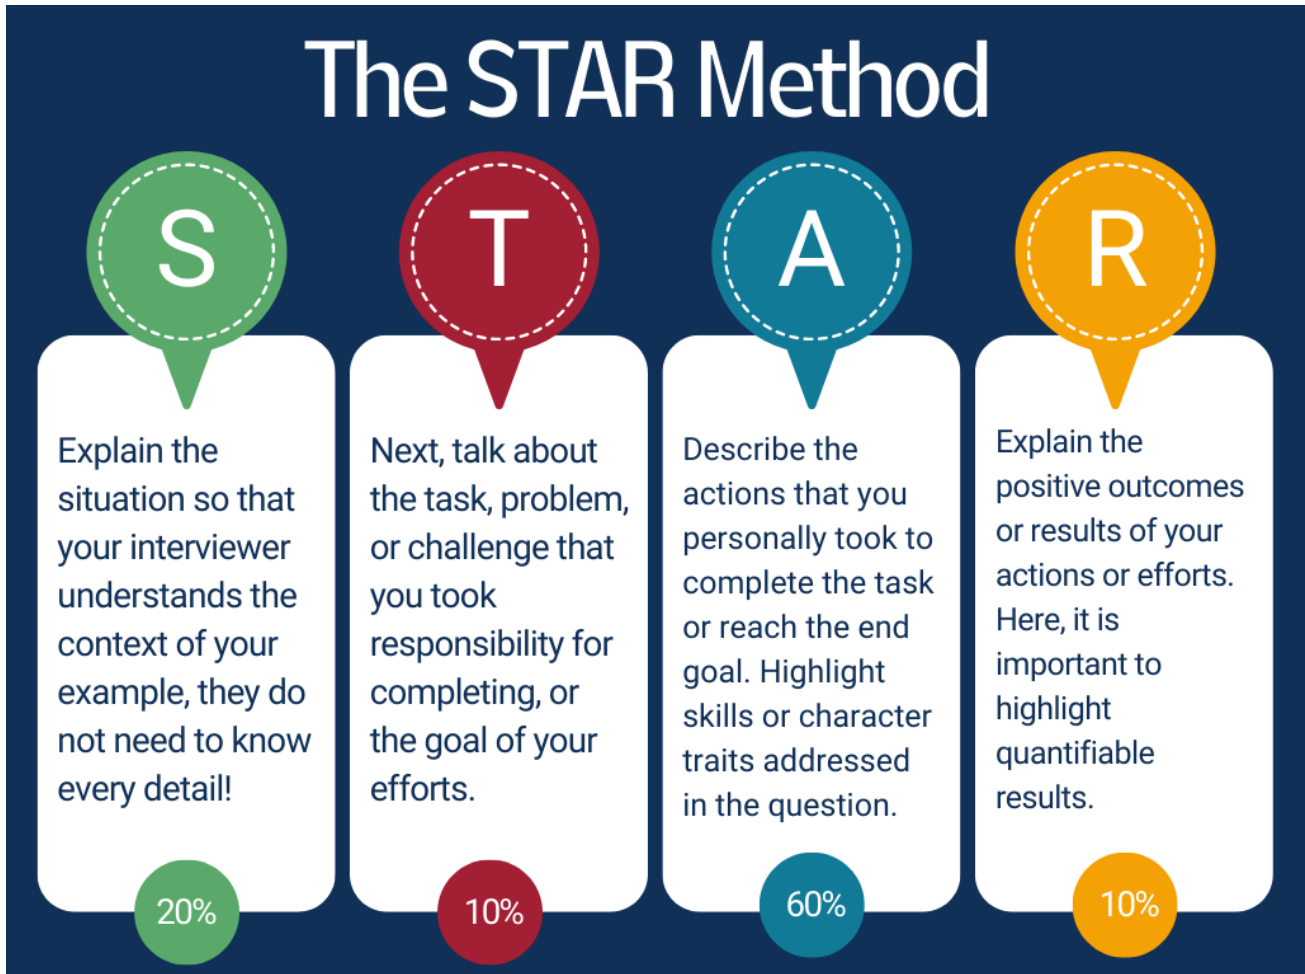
The STAR Method

S

Explain the situation so that your interviewer understands the context of your example, they do not need to know every detail!

20%

T

Next, talk about the task, problem, or challenge that you took responsibility for completing, or the goal of your efforts.

10%

A

Describe the actions that you personally took to complete the task or reach the end goal. Highlight skills or character traits addressed in the question.

60%

R

Explain the positive outcomes or results of your actions or efforts. Here, it is important to highlight quantifiable results.

10%